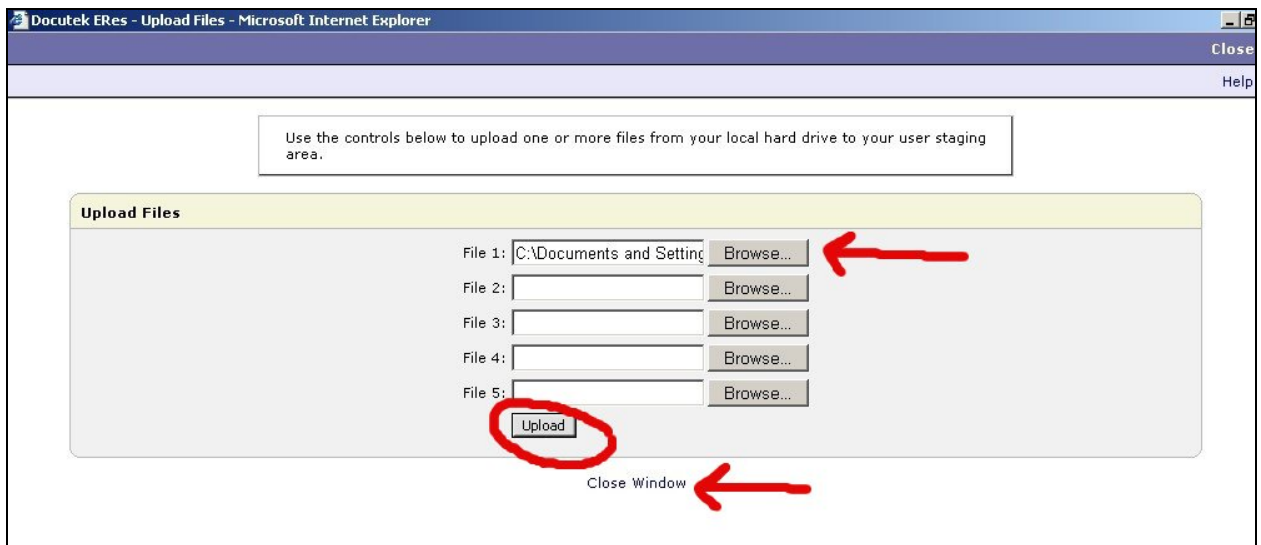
Docutek ERes - Upload Files - Microsoft Internet Explorer

Close

Help

Use the controls below to upload one or more files from your local hard drive to your user staging area.

Upload Files

File 1: C:\Documents and Setting Browse...

File 2: Browse...

File 3: Browse...

File 4: Browse...

File 5: Browse...

Upload

Close Window